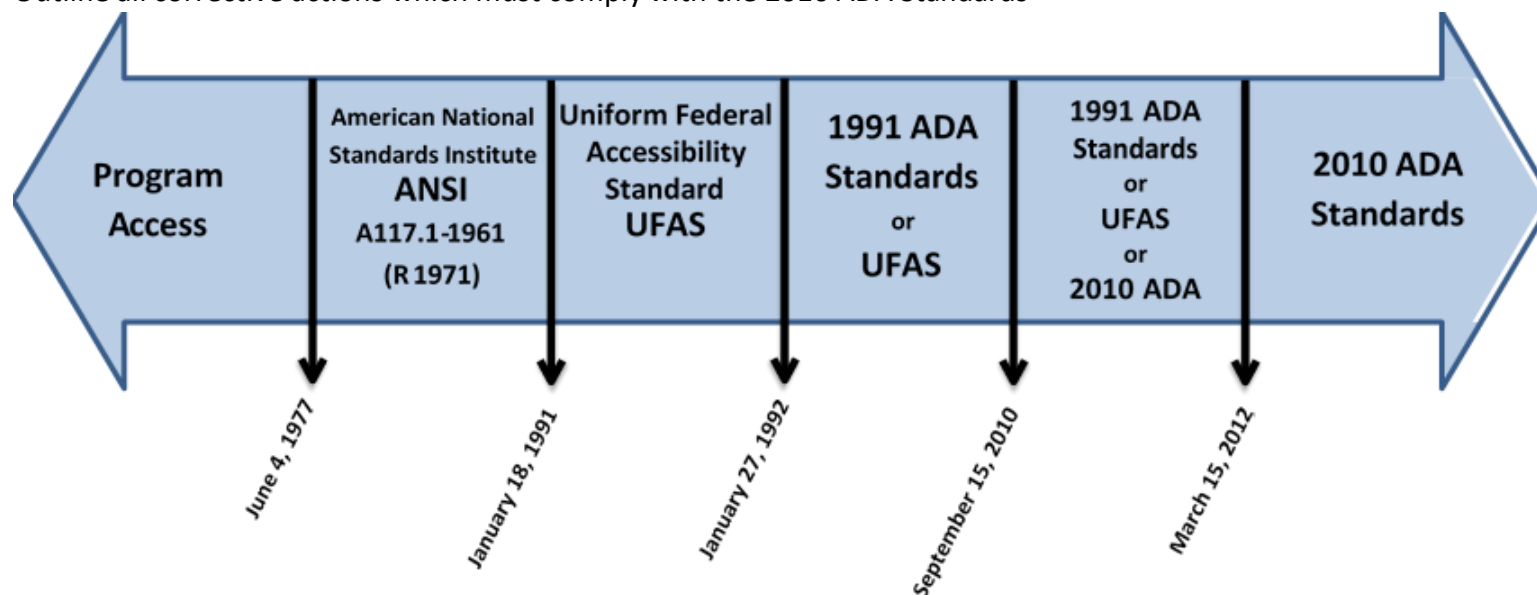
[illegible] all corrective actions which must comply with the 2010 ADA Standards

Program Access

American National Standards Institute ANSI A117.1-1961 (R 1971)

Uniform Federal Accessibility Standard UFAS

1991 ADA Standards or UFAS

1991 ADA Standards or UFAS or 2010 ADA

2010 ADA Standards

June 4, 1977

January 18, 1991

January 27, 1992

September 15, 2010

March 15, 2012